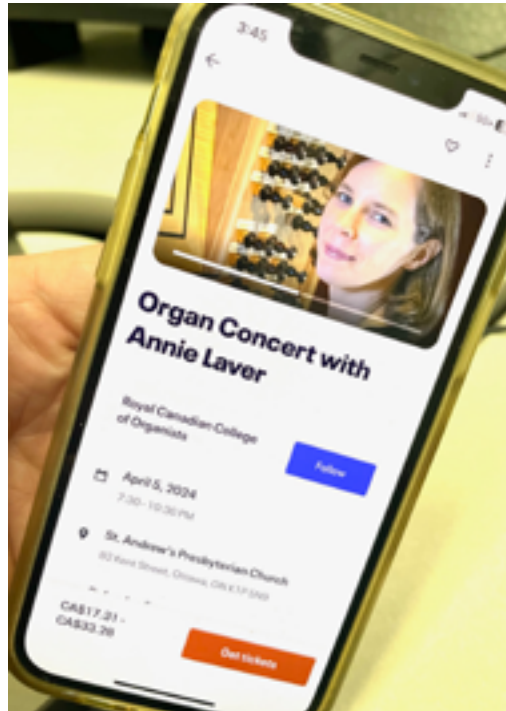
3:45

Organ Concert with Annie Laver

Royal Canadian College of Organists

Follow

April 5, 2024
7:30 - 10:30 PM

St. Andrew's Presbyterian Church
82 Kent Street, Ottawa, ON K1P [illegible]

CA$17.21 - CA$33.26

Get tickets